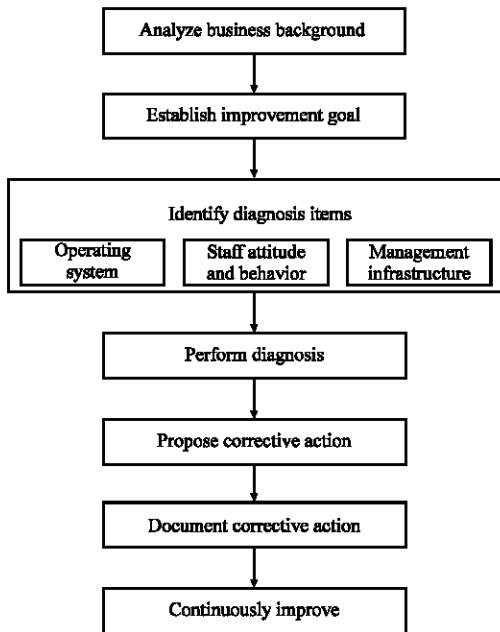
Analyze business background

Establish improvement goal

Identify diagnosis items

Operating system

Staff attitude and behavior

Management infrastructure

Perform diagnosis

Propose corrective action

Document corrective action

Continuously improve